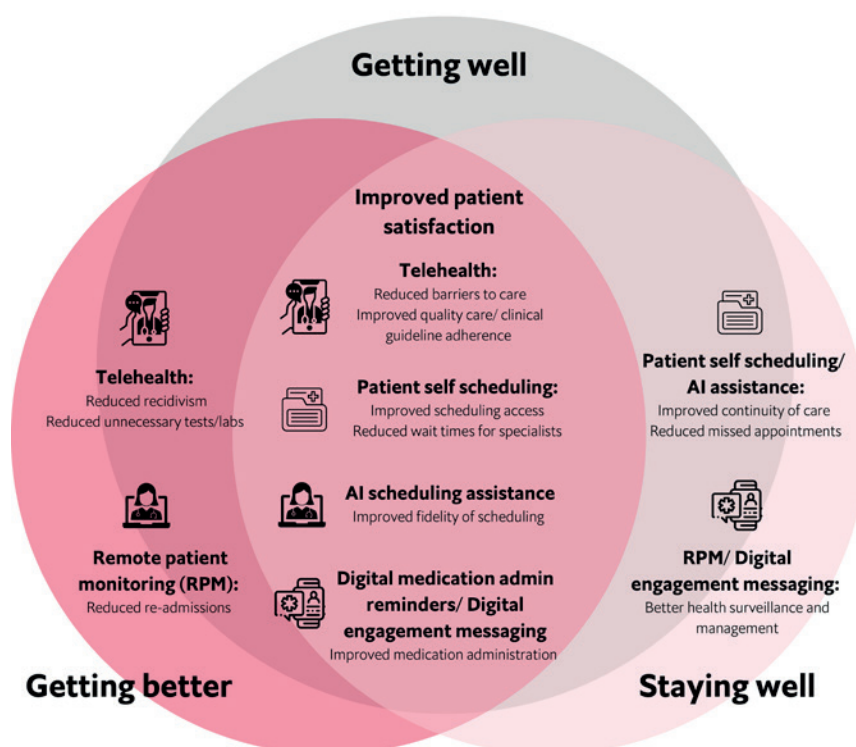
Getting well

Improved patient satisfaction

Telehealth:
Reduced barriers to care
Improved quality care/ clinical guideline adherence

Patient self scheduling:
Improved scheduling access
Reduced wait times for specialists

AI scheduling assistance
Improved fidelity of scheduling

Digital medication admin reminders/ Digital engagement messaging
Improved medication administration

Telehealth:
Reduced recidivism
Reduced unnecessary tests/labs

Remote patient monitoring (RPM):
Reduced re-admissions

Patient self scheduling/ AI assistance:
Improved continuity of care
Reduced missed appointments

RPM/ Digital engagement messaging:
Better health surveillance and management

Getting better

Staying well